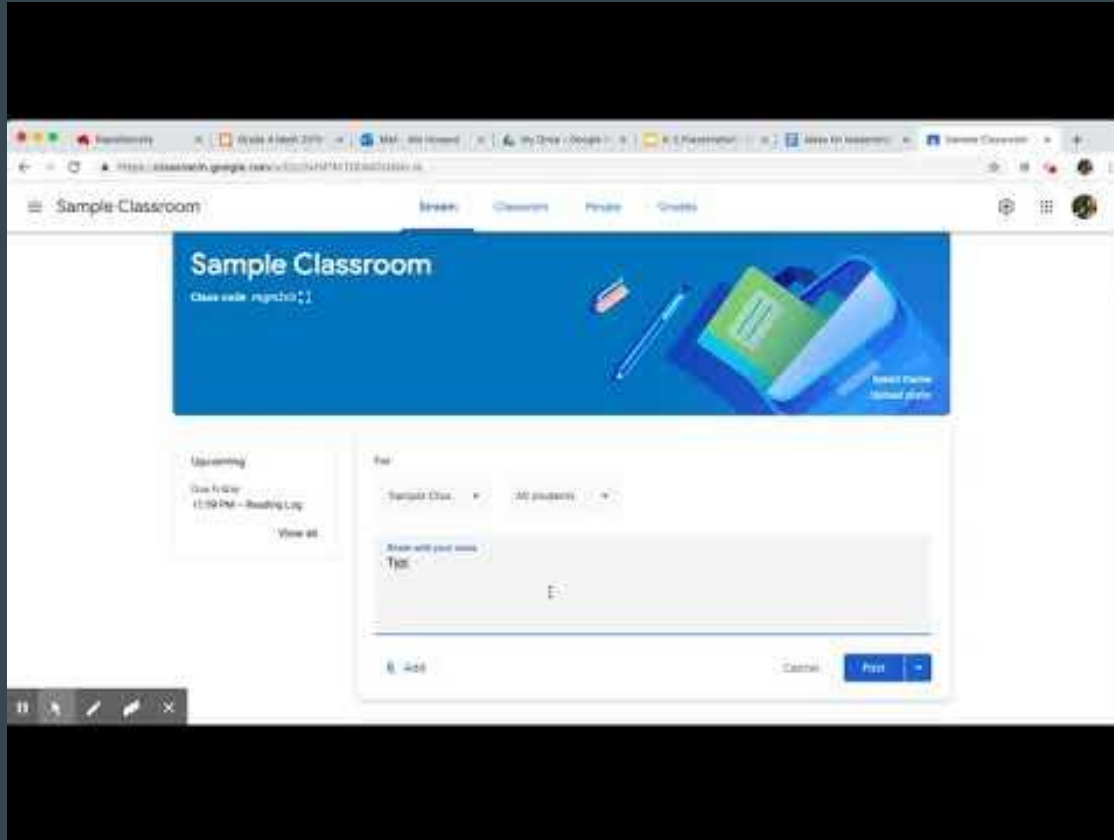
Sample Classroom

Stream Classwork People Grades

Sample Classroom

Class code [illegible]

Select theme
Upload photo

Upcoming

Due Friday
11:59 PM – Reading Log

View all

For

Sample Clas... All students

Share with your class
Typi

Add

Cancel Post